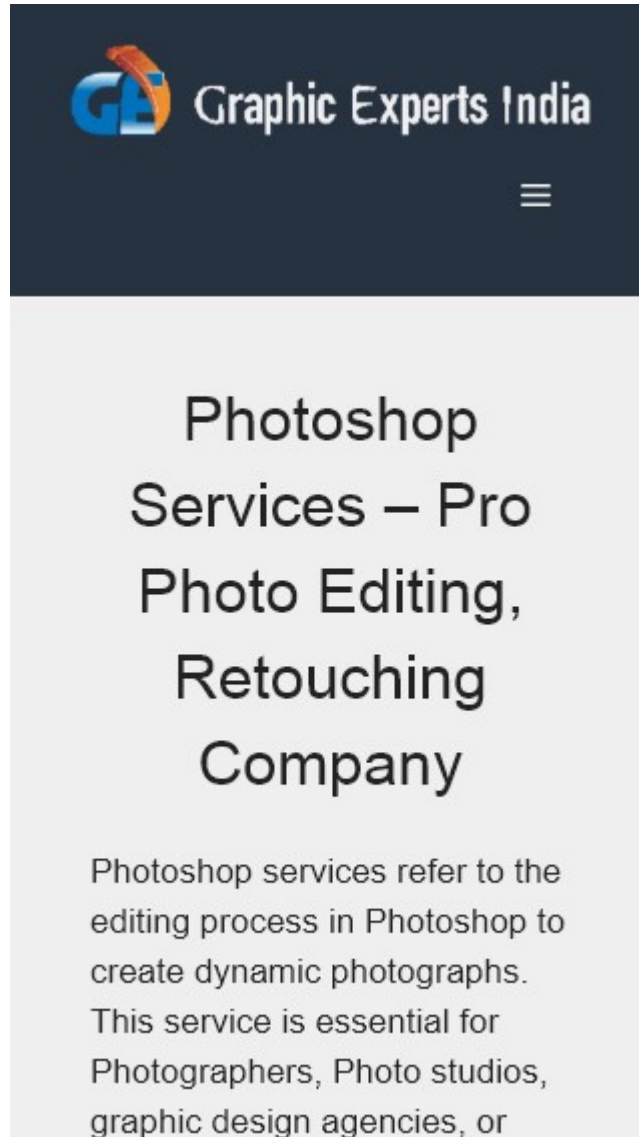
GE Graphic Experts India

≡

Photoshop Services – Pro Photo Editing, Retouching Company

Photoshop services refer to the editing process in Photoshop to create dynamic photographs. This service is essential for Photographers, Photo studios, graphic design agencies, or